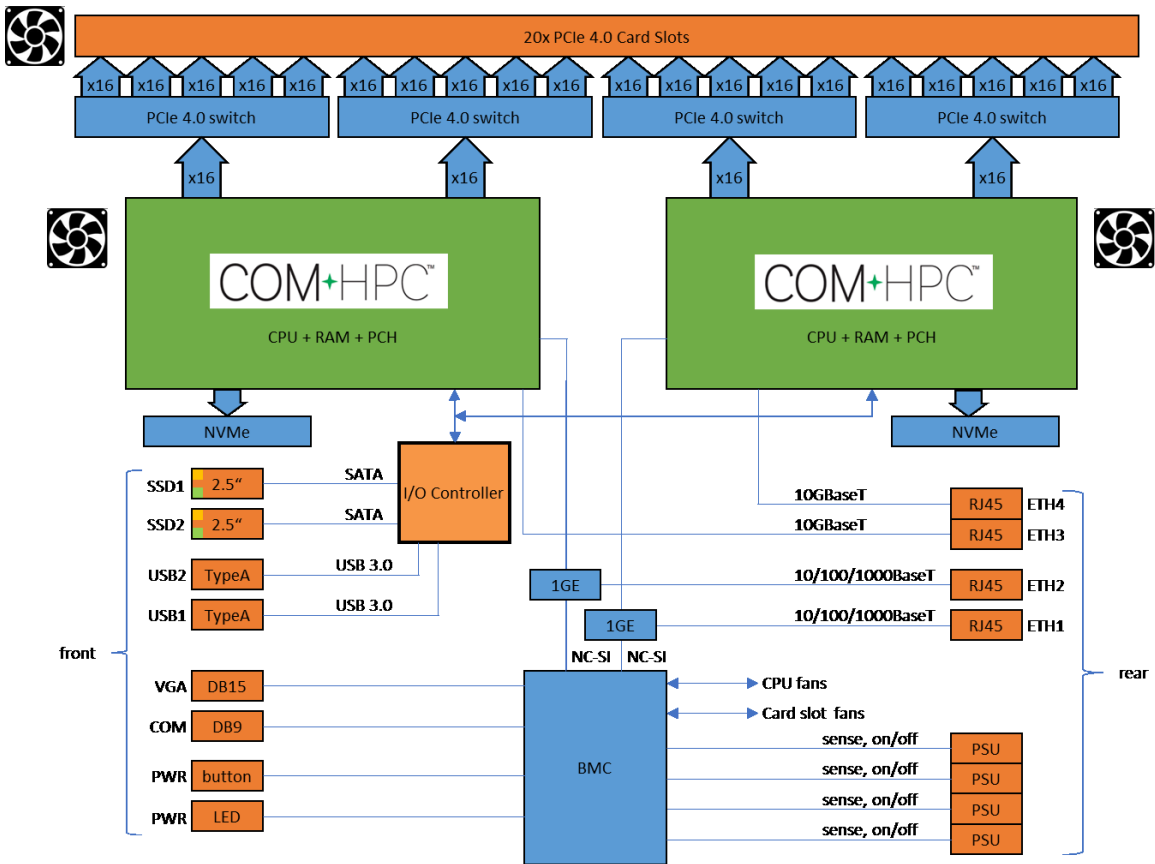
20x PCIe 4.0 Card Slots

x16 x16 x16 x16 x16 x16 x16 x16 x16 x16 x16 x16 x16 x16 x16 x16 x16 x16 x16 x16

PCIe 4.0 switch PCIe 4.0 switch PCIe 4.0 switch PCIe 4.0 switch

x16 x16 x16 x16

COM✦HPC™

CPU + RAM + PCH

COM✦HPC™

CPU + RAM + PCH

NVMe

NVMe

SSD1 2.5" SATA

SSD2 2.5" SATA

I/O Controller

USB2 TypeA USB 3.0

USB1 TypeA USB 3.0

front

10GBaseT RJ45 ETH4

10GBaseT RJ45 ETH3

1GE 10/100/1000BaseT RJ45 ETH2

1GE 10/100/1000BaseT RJ45 ETH1

NC-SI NC-SI

rear

VGA DB15

COM DB9

PWR button

PWR LED

BMC

CPU fans

Card slot fans

sense, on/off PSU

sense, on/off PSU

sense, on/off PSU

sense, on/off PSU